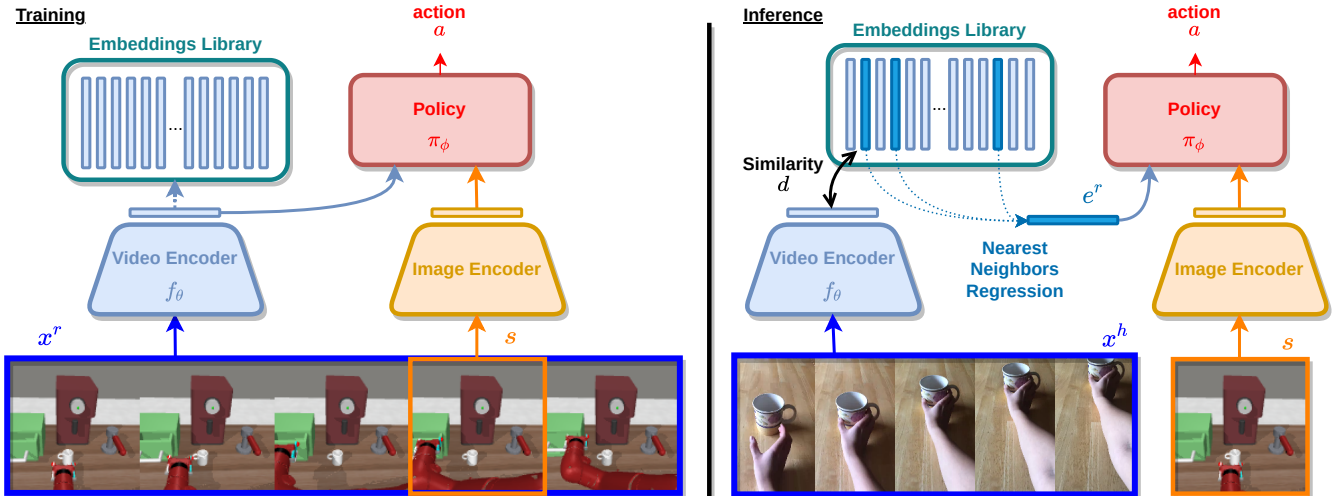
Training

Embeddings Library

...

action
$a$

Policy
$\pi_\phi$

Video Encoder
$f_\theta$

Image Encoder

$x^r$

$s$

Inference

Embeddings Library

...

action
$a$

Policy
$\pi_\phi$

Similarity
$d$

$e^r$

Nearest Neighbors Regression

Video Encoder
$f_\theta$

Image Encoder

$x^h$

$s$